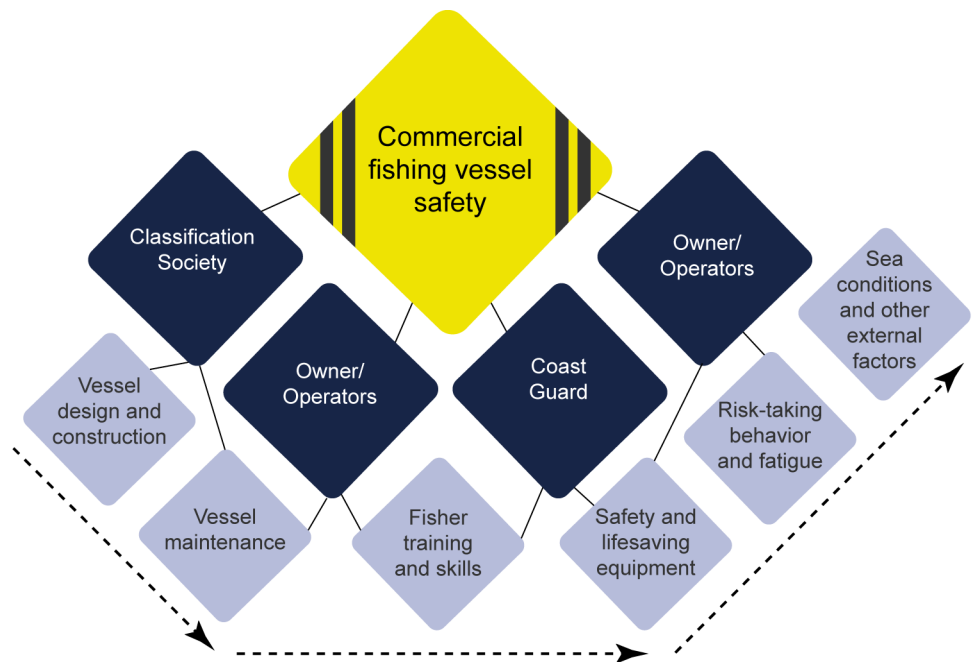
Commercial fishing vessel safety

Classification Society

Owner/ Operators

Coast Guard

Owner/ Operators

Sea conditions and other external factors

Vessel design and construction

Vessel maintenance

Fisher training and skills

Safety and lifesaving equipment

Risk-taking behavior and fatigue